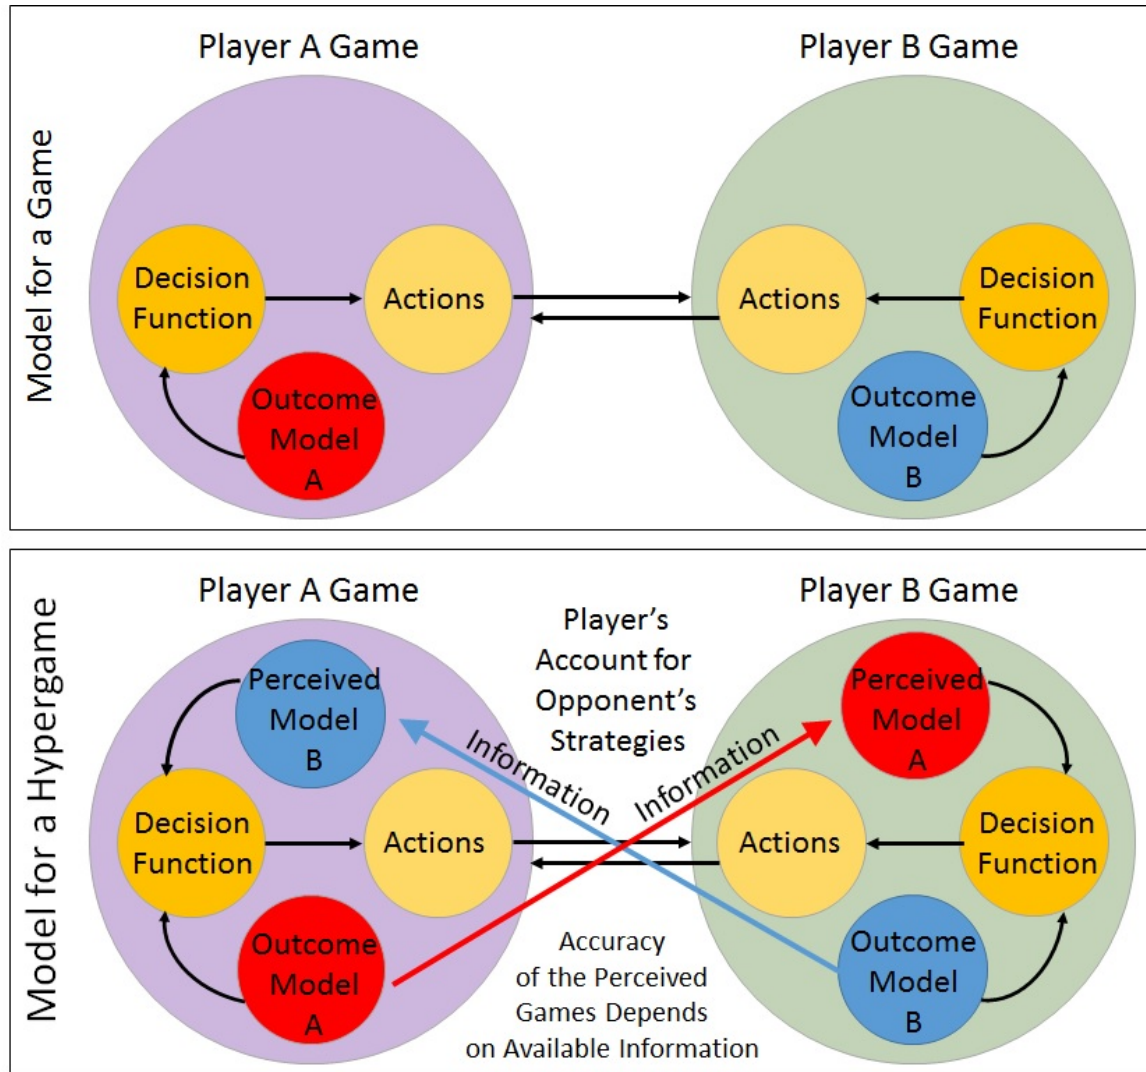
Model for a Game

Player A Game

Decision Function

Actions

Outcome Model A

Player B Game

Actions

Decision Function

Outcome Model B

Model for a Hypergame

Player A Game

Perceived Model B

Decision Function

Actions

Outcome Model A

Player's Account for Opponent's Strategies

Information

Information

Accuracy of the Perceived Games Depends on Available Information

Player B Game

Perceived Model A

Actions

Decision Function

Outcome Model B